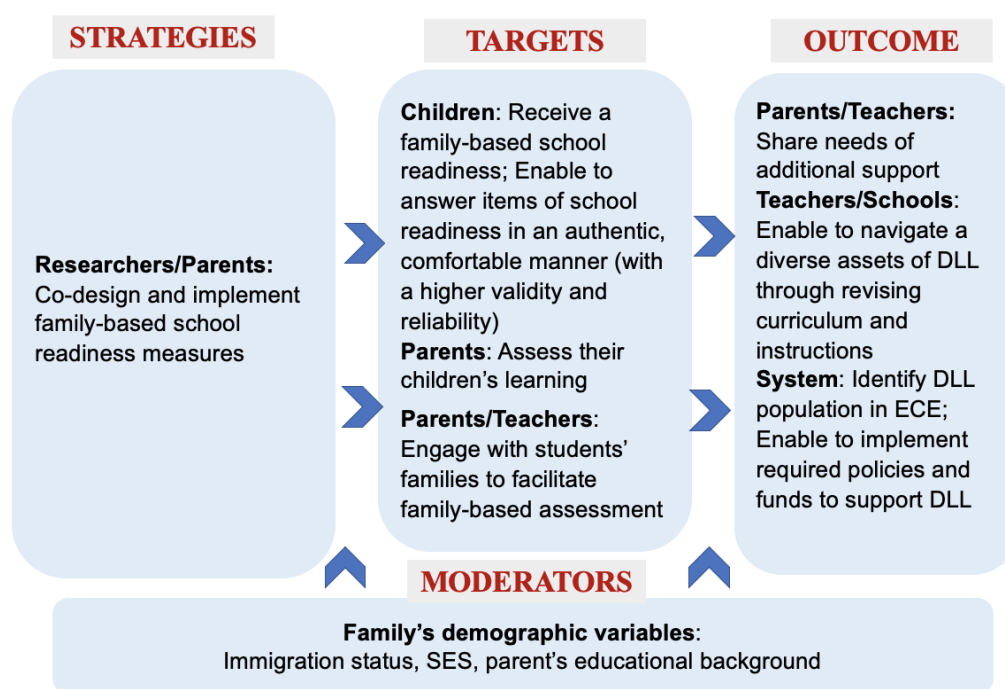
STRATEGIES

TARGETS

OUTCOME

Researchers/Parents: Co-design and implement family-based school readiness measures

Children: Receive a family-based school readiness; Enable to answer items of school readiness in an authentic, comfortable manner (with a higher validity and reliability)
Parents: Assess their children's learning
Parents/Teachers: Engage with students' families to facilitate family-based assessment

Parents/Teachers: Share needs of additional support
Teachers/Schools: Enable to navigate a diverse assets of DLL through revising curriculum and instructions
System: Identify DLL population in ECE; Enable to implement required policies and funds to support DLL

MODERATORS

Family's demographic variables: Immigration status, SES, parent's educational background